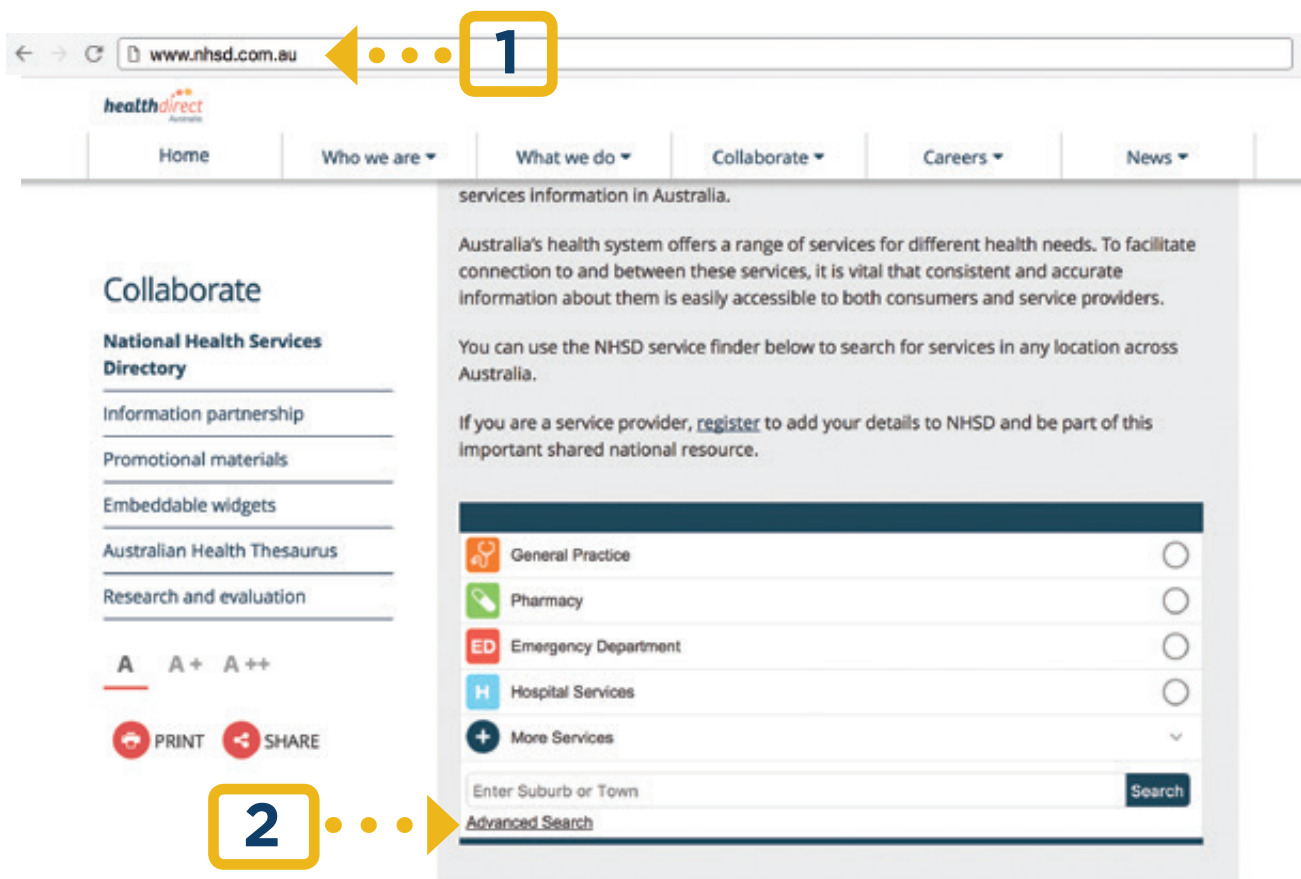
www.nhsd.com.au

1

healthdirect Australia

Home | Who we are ▾ | What we do ▾ | Collaborate ▾ | Careers ▾ | News ▾

services information in Australia.

Australia's health system offers a range of services for different health needs. To facilitate connection to and between these services, it is vital that consistent and accurate information about them is easily accessible to both consumers and service providers.

You can use the NHSD service finder below to search for services in any location across Australia.

If you are a service provider, register to add your details to NHSD and be part of this important shared national resource.

Collaborate

National Health Services Directory

Information partnership

Promotional materials

Embeddable widgets

Australian Health Thesaurus

Research and evaluation

A A+ A++

PRINT SHARE

General Practice

Pharmacy

ED Emergency Department

H Hospital Services

More Services

Enter Suburb or Town

Search

Advanced Search

2